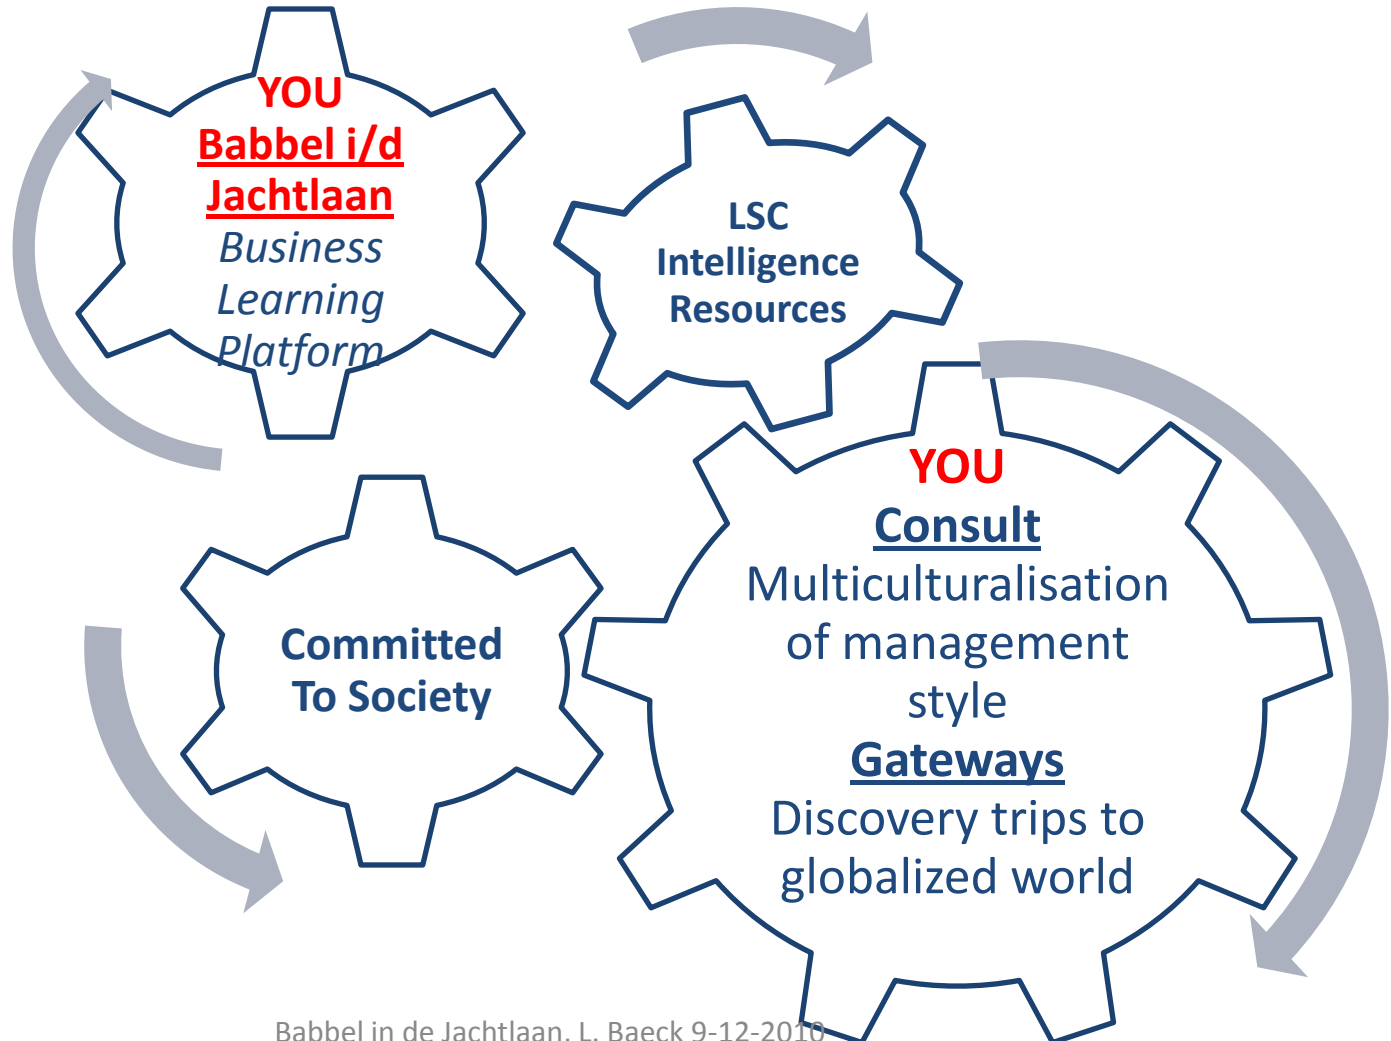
YOU
Babbel i/d Jachtlaan
Business Learning Platform

LSC Intelligence Resources

YOU
Consult
Multiculturalisation of management style
Gateways
Discovery trips to globalized world

Committed To Society

Babbel in de Jachtlaan, L. Baeck 9-12-2010